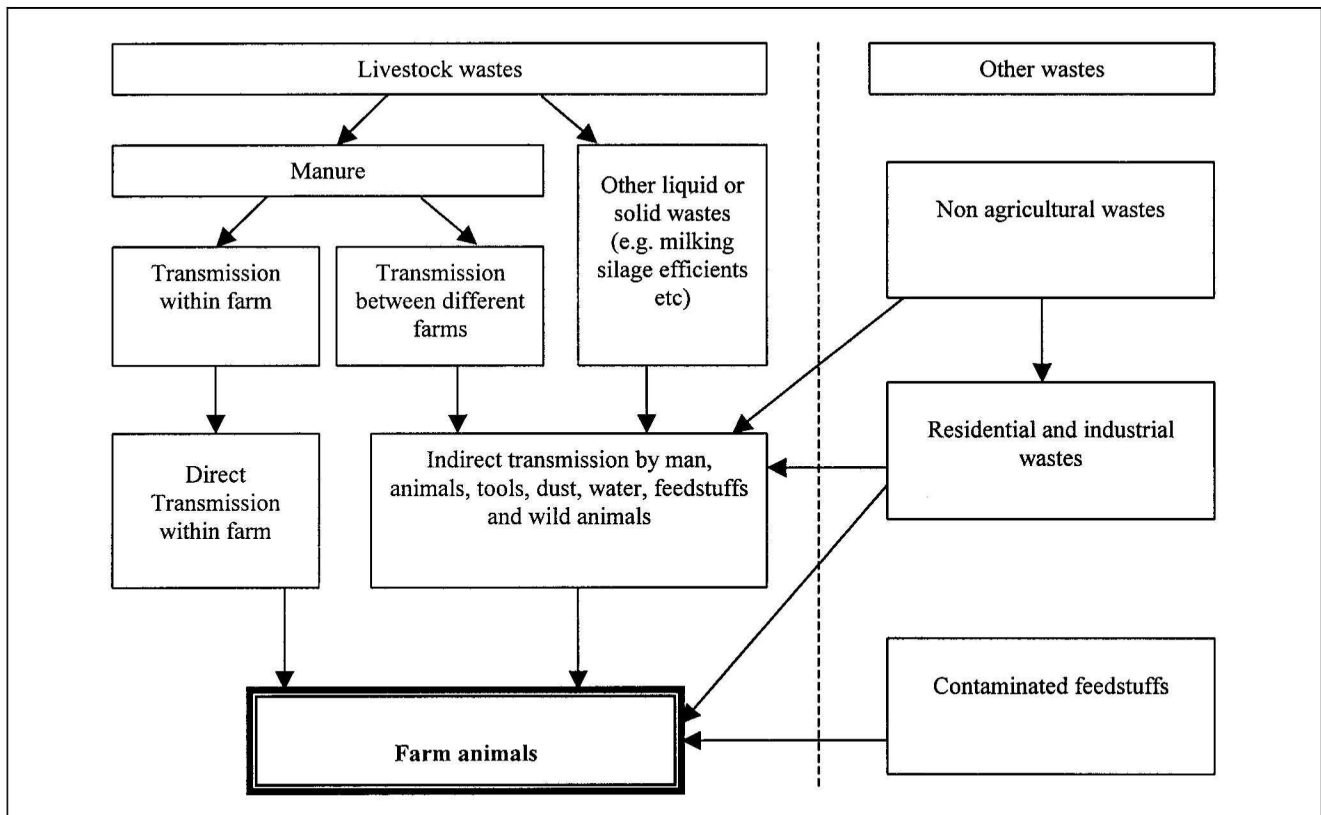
Livestock wastes

Other wastes

Manure

Other liquid or solid wastes (e.g. milking silage efficients etc)

Non agricultural wastes

Transmission within farm

Transmission between different farms

Direct Transmission within farm

Indirect transmission by man, animals, tools, dust, water, feedstuffs and wild animals

Residential and industrial wastes

Contaminated feedstuffs

Farm animals